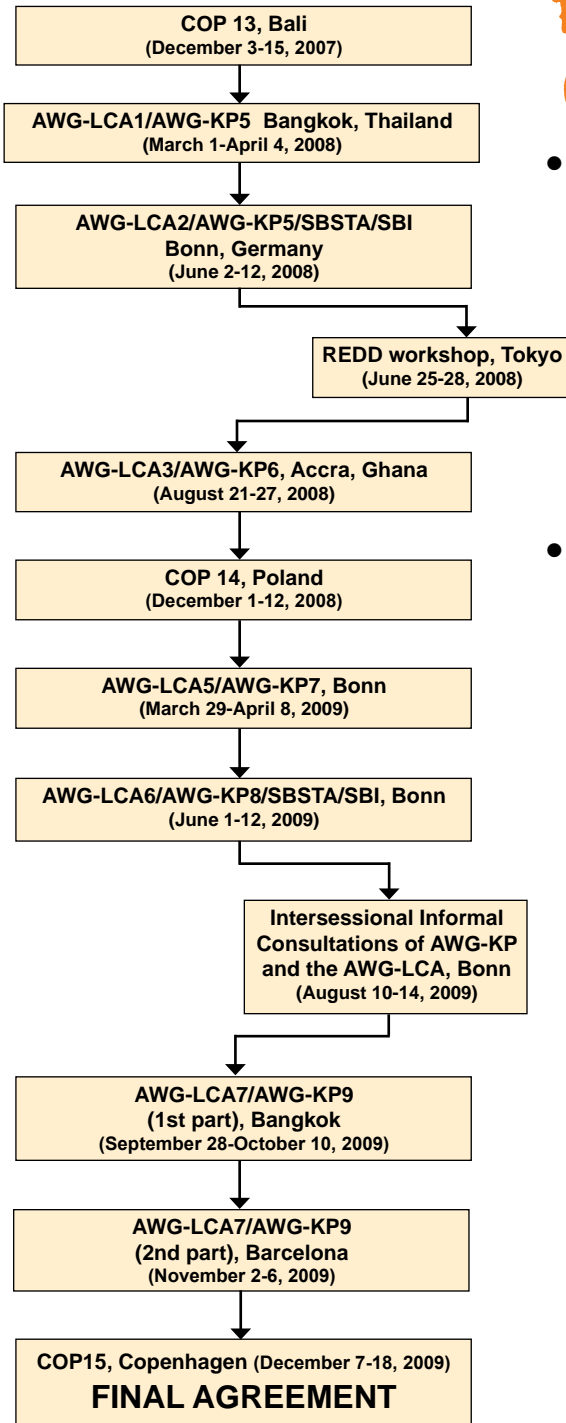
COP 13, Bali
(December 3-15, 2007)

AWG-LCA1/AWG-KP5 Bangkok, Thailand
(March 1-April 4, 2008)

AWG-LCA2/AWG-KP5/SBSTA/SBI
Bonn, Germany
(June 2-12, 2008)

REDD workshop, Tokyo
(June 25-28, 2008)

AWG-LCA3/AWG-KP6, Accra, Ghana
(August 21-27, 2008)

COP 14, Poland
(December 1-12, 2008)

AWG-LCA5/AWG-KP7, Bonn
(March 29-April 8, 2009)

AWG-LCA6/AWG-KP8/SBSTA/SBI, Bonn
(June 1-12, 2009)

Intersessional Informal Consultations of AWG-KP and the AWG-LCA, Bonn
(August 10-14, 2009)

AWG-LCA7/AWG-KP9
(1st part), Bangkok
(September 28-October 10, 2009)

AWG-LCA7/AWG-KP9
(2nd part), Barcelona
(November 2-6, 2009)

COP15, Copenhagen (December 7-18, 2009)
FINAL AGREEMENT